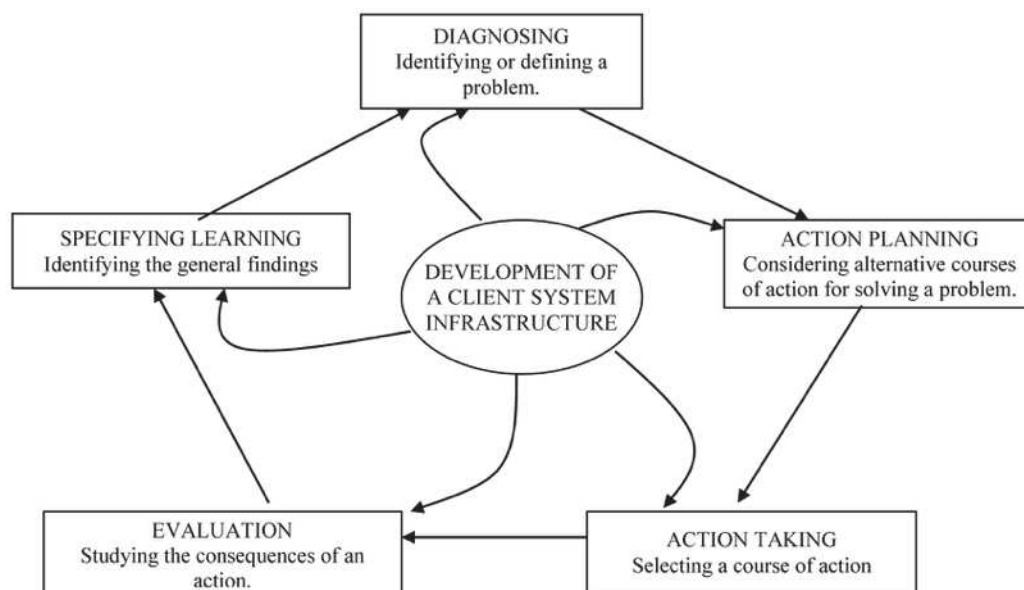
DIAGNOSING
Identifying or defining a problem.

SPECIFYING LEARNING
Identifying the general findings

DEVELOPMENT OF A CLIENT SYSTEM INFRASTRUCTURE

ACTION PLANNING
Considering alternative courses of action for solving a problem.

EVALUATION
Studying the consequences of an action.

ACTION TAKING
Selecting a course of action